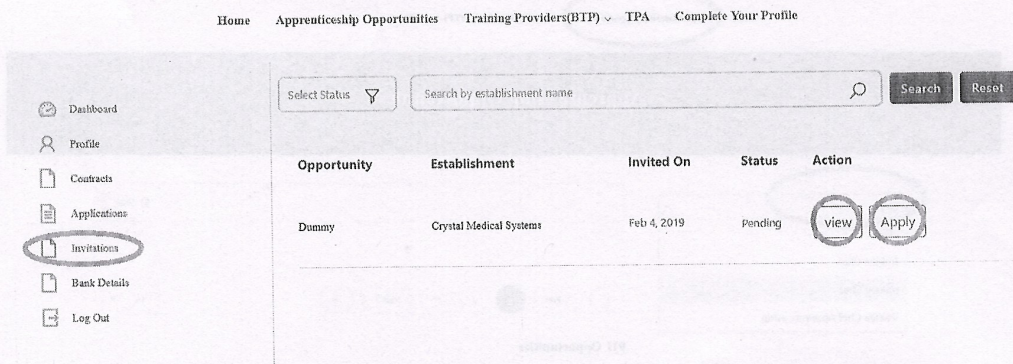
Home Apprenticeship Opportunities Training Providers(BTP) ⌄ TPA Complete Your Profile

Dashboard
Profile
Contracts
Applications
Invitations
Bank Details
Log Out

Select Status

Search by establishment name

Search Reset

| Opportunity | Establishment | Invited On | Status | Action |
|---|---|---|---|---|
| Dummy | Crystal Medical Systems | Feb 4, 2019 | Pending | view Apply |